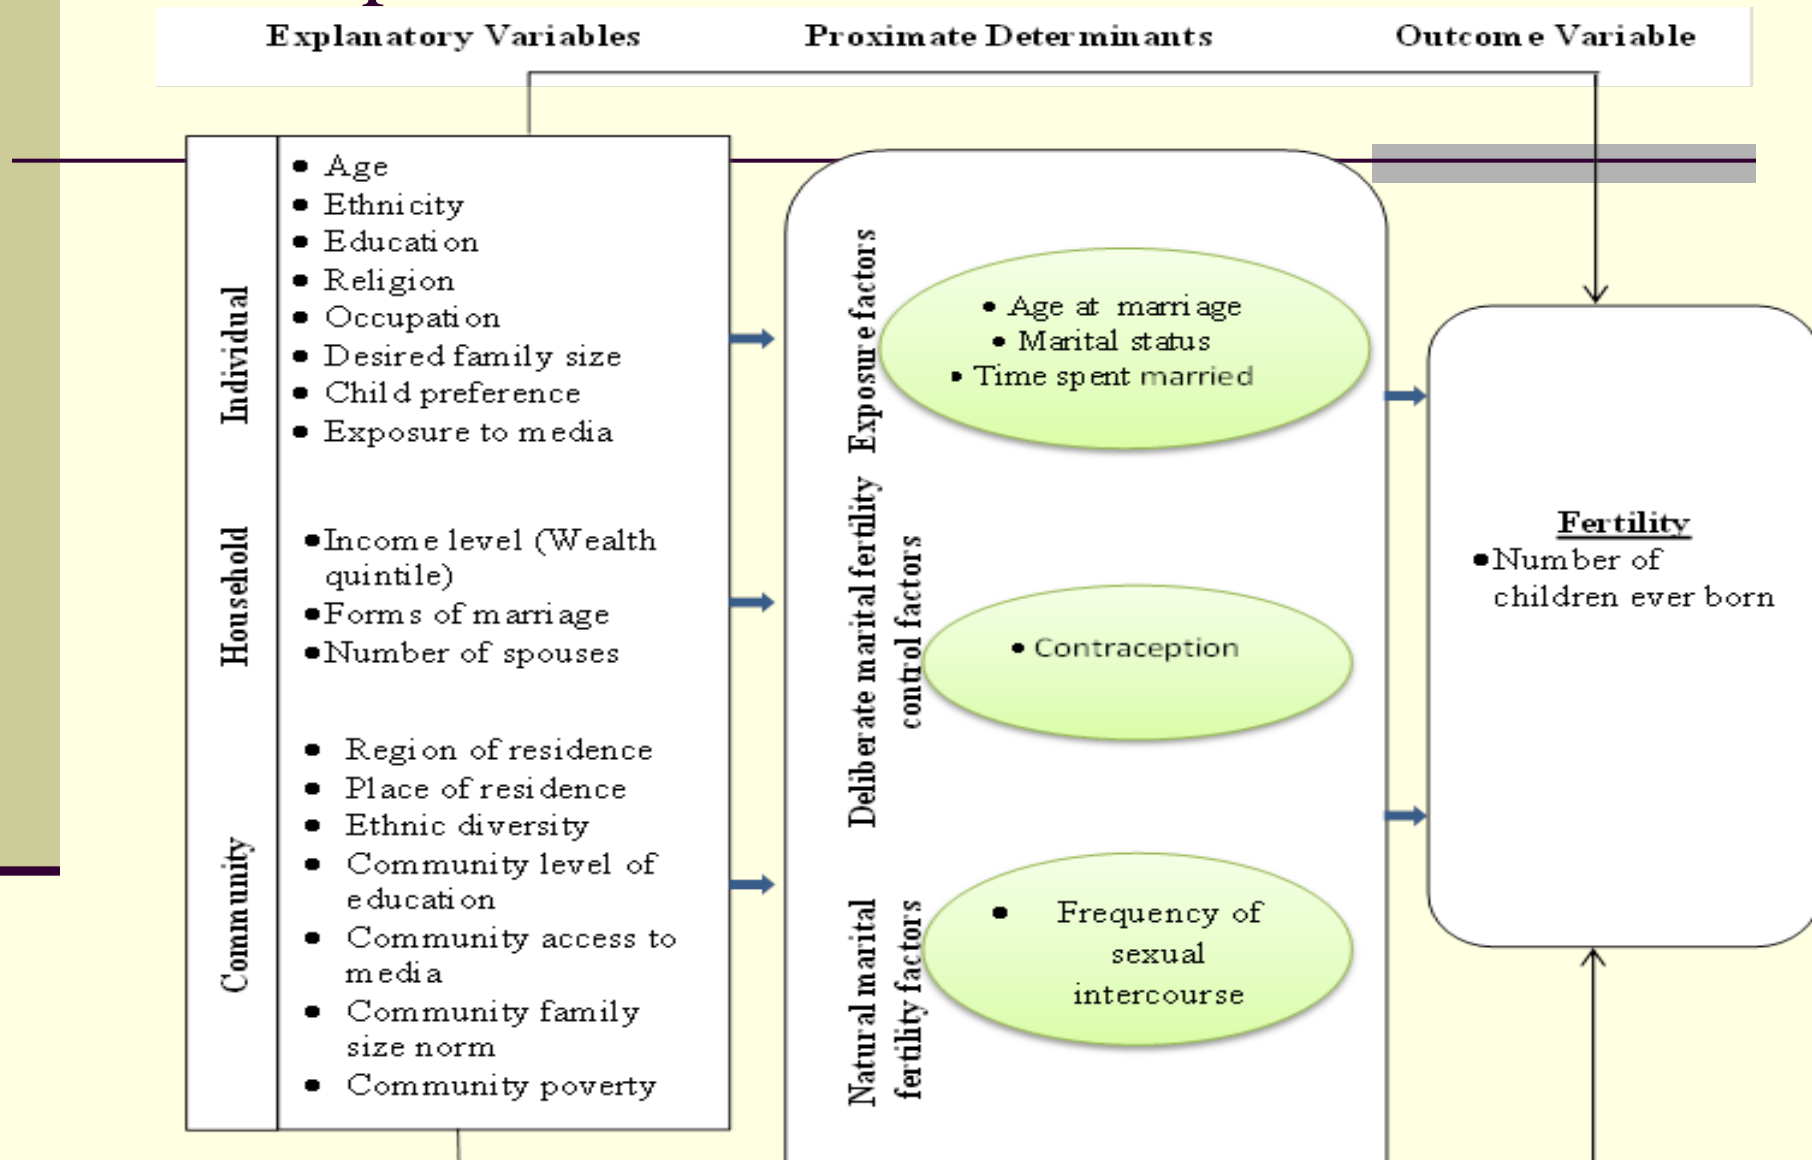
Explanatory Variables

Proximate Determinants

Outcome Variable

Individual

• Age
• Ethnicity
• Education
• Religion
• Occupation
• Desired family size
• Child preference
• Exposure to media

Household

• Income level (Wealth quintile)
• Forms of marriage
• Number of spouses

Community

• Region of residence
• Place of residence
• Ethnic diversity
• Community level of education
• Community access to media
• Community family size norm
• Community poverty

Exposure factors

• Age at marriage
• Marital status
• Time spent married

Deliberate marital fertility control factors

• Contraception

Natural marital fertility factors

• Frequency of sexual intercourse

Fertility
• Number of children ever born